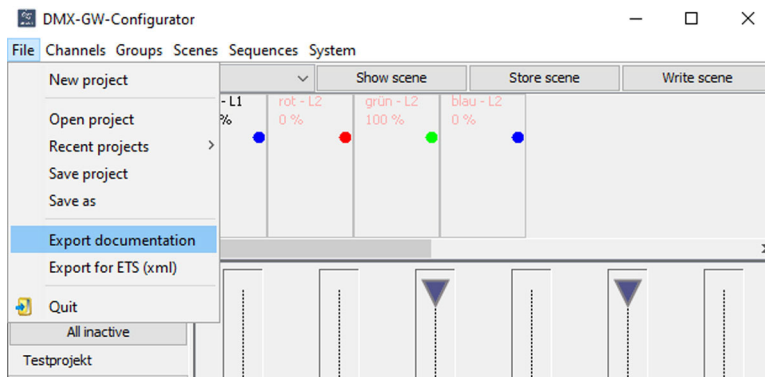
DMX-GW-Configurator

File Channels Groups Scenes Sequences System

New project

Open project
Recent projects
Save project
Save as

Export documentation
Export for ETS (xml)

Quit

All inactive

Testprojekt

Show scene
Store scene
Write scene

- L1
%

rot - L2
0 %

grün - L2
100 %

blau - L2
0 %